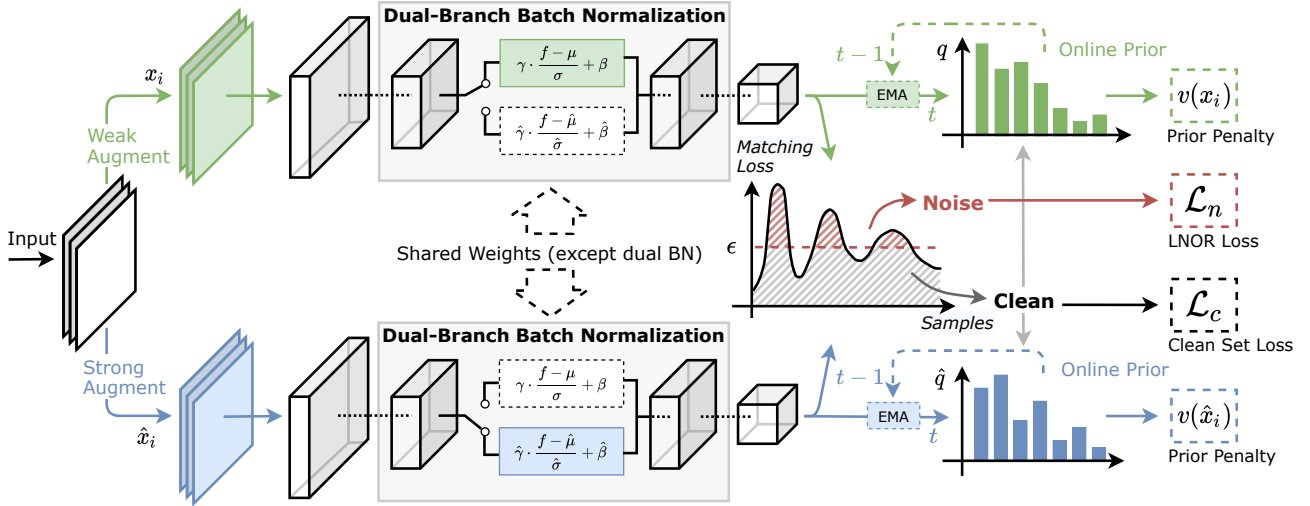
Dual-Branch Batch Normalization

$x_i$

Weak Augment

$\gamma \cdot \frac{f-\mu}{\sigma}+\beta$

$\hat{\gamma} \cdot \frac{f-\hat{\mu}}{\hat{\sigma}}+\hat{\beta}$

$t-1$

Online Prior

$q$

EMA

$t$

$v(x_i)$

Prior Penalty

Matching Loss

Noise

$\mathcal{L}_n$

LNOR Loss

Input

$\epsilon$

Shared Weights (except dual BN)

Clean

$\mathcal{L}_c$

Samples

Clean Set Loss

Dual-Branch Batch Normalization

Strong Augment

$\gamma \cdot \frac{f-\mu}{\sigma}+\beta$

$\hat{\gamma} \cdot \frac{f-\hat{\mu}}{\hat{\sigma}}+\hat{\beta}$

$t-1$

Online Prior

$\hat{q}$

EMA

$t$

$\hat{x}_i$

$v(\hat{x}_i)$

Prior Penalty